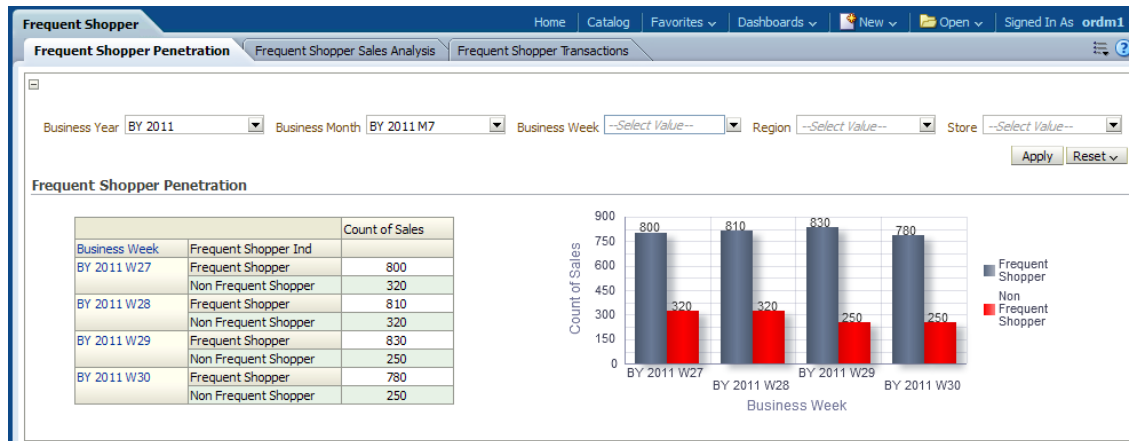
Frequent Shopper

Home | Catalog | Favorites | Dashboards | New | Open | Signed In As ordm1

Frequent Shopper Penetration | Frequent Shopper Sales Analysis | Frequent Shopper Transactions

Business Year BY 2011 Business Month BY 2011 M7 Business Week --Select Value-- Region --Select Value-- Store --Select Value--

Apply Reset

Frequent Shopper Penetration

| | | Count of Sales |
|---|---|---|
| Business Week | Frequent Shopper Ind | |
| BY 2011 W27 | Frequent Shopper | 800 |
| | Non Frequent Shopper | 320 |
| BY 2011 W28 | Frequent Shopper | 810 |
| | Non Frequent Shopper | 320 |
| BY 2011 W29 | Frequent Shopper | 830 |
| | Non Frequent Shopper | 250 |
| BY 2011 W30 | Frequent Shopper | 780 |
| | Non Frequent Shopper | 250 |

900
750
600
450
300
150
0
Count of Sales
800 320 810 320 830 250 780 250
BY 2011 W27
BY 2011 W28
BY 2011 W29
BY 2011 W30
Business Week
Frequent Shopper
Non Frequent Shopper